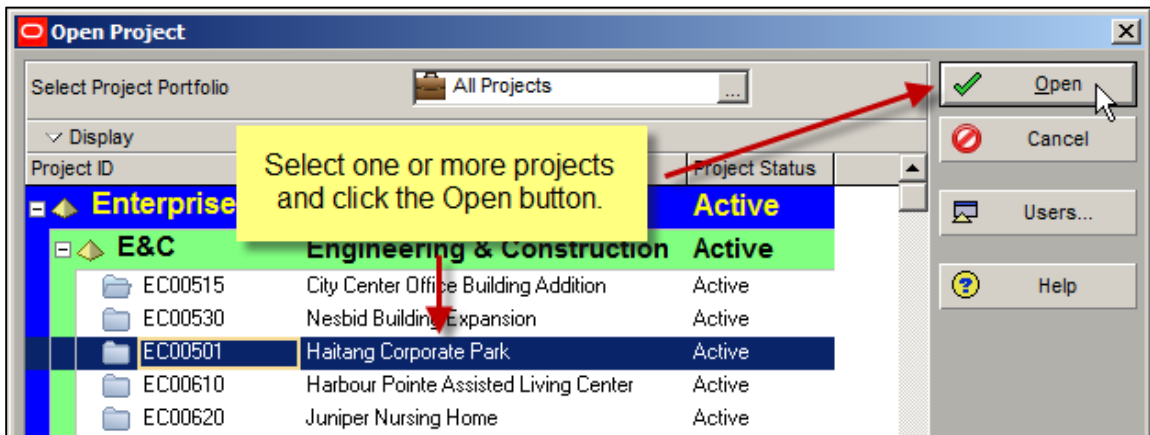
Open Project

Select Project Portfolio

All Projects

...

Display

Project ID

Project Status

Select one or more projects and click the Open button.

Enterprise

Active

E&C

Engineering & Construction

Active

| | | |
|---|---|---|
| EC00515 | City Center Office Building Addition | Active |
| EC00530 | Nesbid Building Expansion | Active |
| EC00501 | Haitang Corporate Park | Active |
| EC00610 | Harbour Pointe Assisted Living Center | Active |
| EC00620 | Juniper Nursing Home | Active |

Open

Cancel

Users...

Help